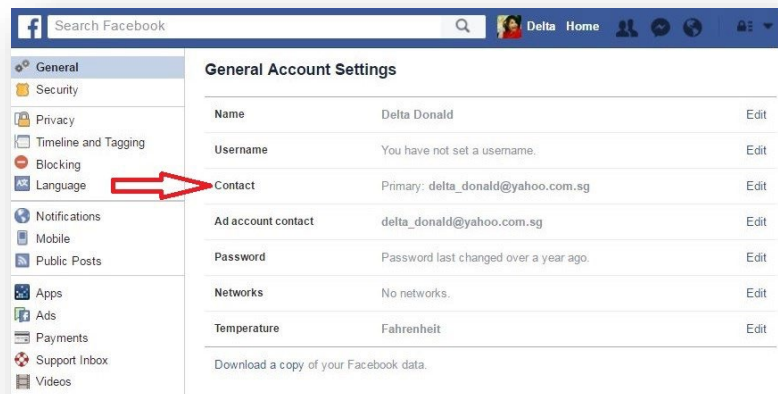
Search Facebook

Delta Home

General
Security
Privacy
Timeline and Tagging
Blocking
Language
Notifications
Mobile
Public Posts
Apps
Ads
Payments
Support Inbox
Videos

General Account Settings

| | | |
|---|---|---|
| Name | Delta Donald | Edit |
| Username | You have not set a username. | Edit |
| Contact | Primary: delta_donald@yahoo.com.sg | Edit |
| Ad account contact | delta_donald@yahoo.com.sg | Edit |
| Password | Password last changed over a year ago. | Edit |
| Networks | No networks. | Edit |
| Temperature | Fahrenheit | Edit |

Download a copy of your Facebook data.